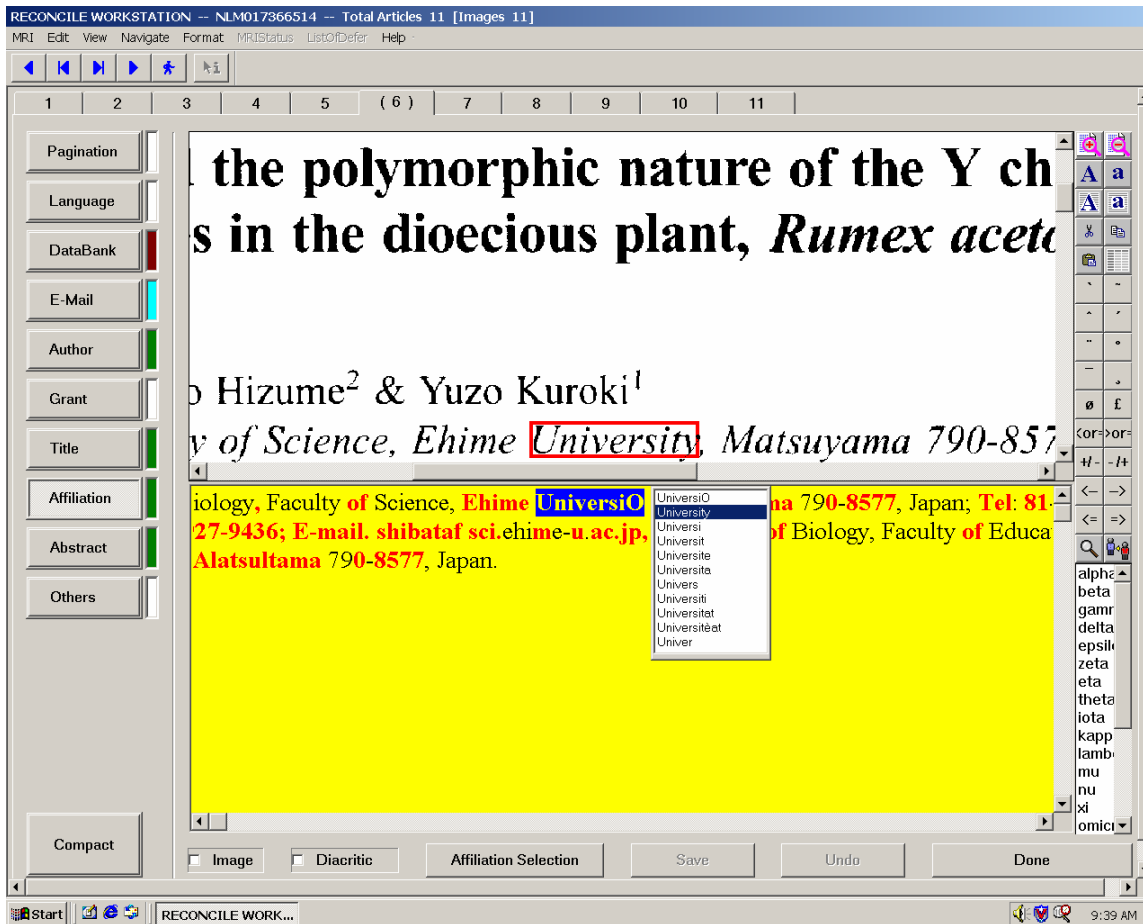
RECONCILE WORKSTATION -- NLM017366514 -- Total Articles 11 [Images 11]

MRI Edit View Navigate Format MRIStatus ListOfDefer Help

1 2 3 4 5 (6) 7 8 9 10 11

Pagination
Language
DataBank
E-Mail
Author
Grant
Title
Affiliation
Abstract
Others

Compact

l the polymorphic nature of the Y ch
s in the dioecious plant, *Rumex acet*

o Hizume$^2$ & Yuzo Kuroki$^1$
*y of Science, Ehime University, Matsuyama 790-857*

iology, Faculty of Science, Ehime UniversiO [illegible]na 790-8577, Japan; Tel: 81-
27-9436; E-mail. shibataf sci.ehime-u.ac.jp, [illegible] of Biology, Faculty of Educa
Alatsultama 790-8577, Japan.

UniversiO
University
Universi
Universit
Universite
Universita
Univers
Universiti
Universitat
Universitëat
Univer

A a A a
` ~ ^ ´ ¨ ° ¯ ¸ ø £ <or= >or= +/- -/+ <– –> <= =>

alpha
beta
gamm
delta
epsilo
zeta
eta
theta
iota
kapp
lambo
mu
nu
xi
omicr

Image Diacritic Affiliation Selection Save Undo Done

Start RECONCILE WORK... 9:39 AM